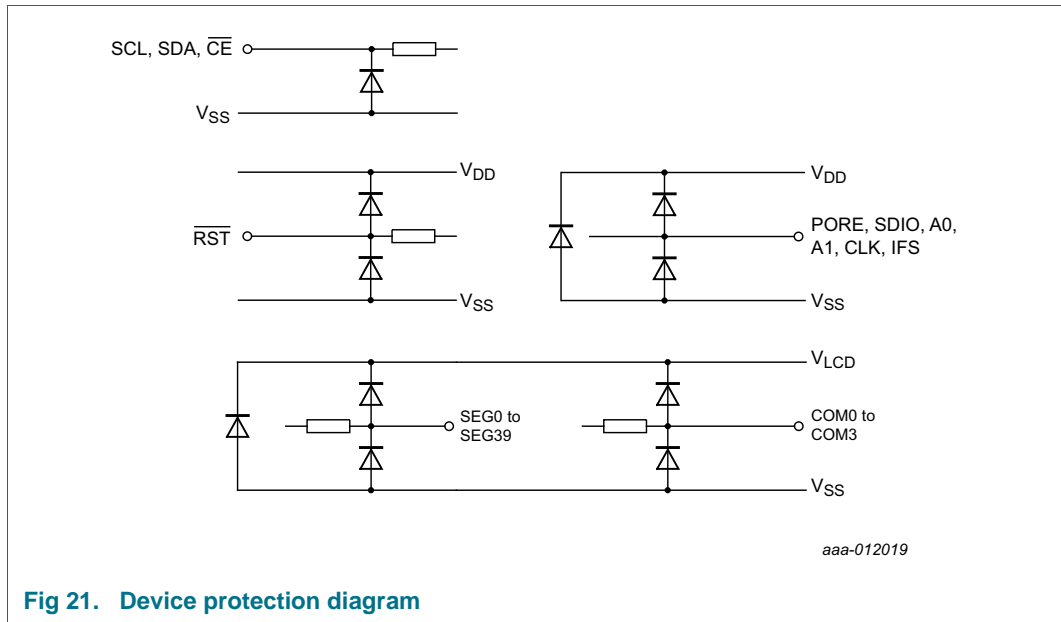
SCL, SDA, $\overline{CE}$

$V_{SS}$

$V_{DD}$

$\overline{RST}$

$V_{SS}$

$V_{DD}$

PORE, SDIO, A0, A1, CLK, IFS

$V_{SS}$

$V_{LCD}$

SEG0 to SEG39

COM0 to COM3

$V_{SS}$

aaa-012019

Fig 21. Device protection diagram